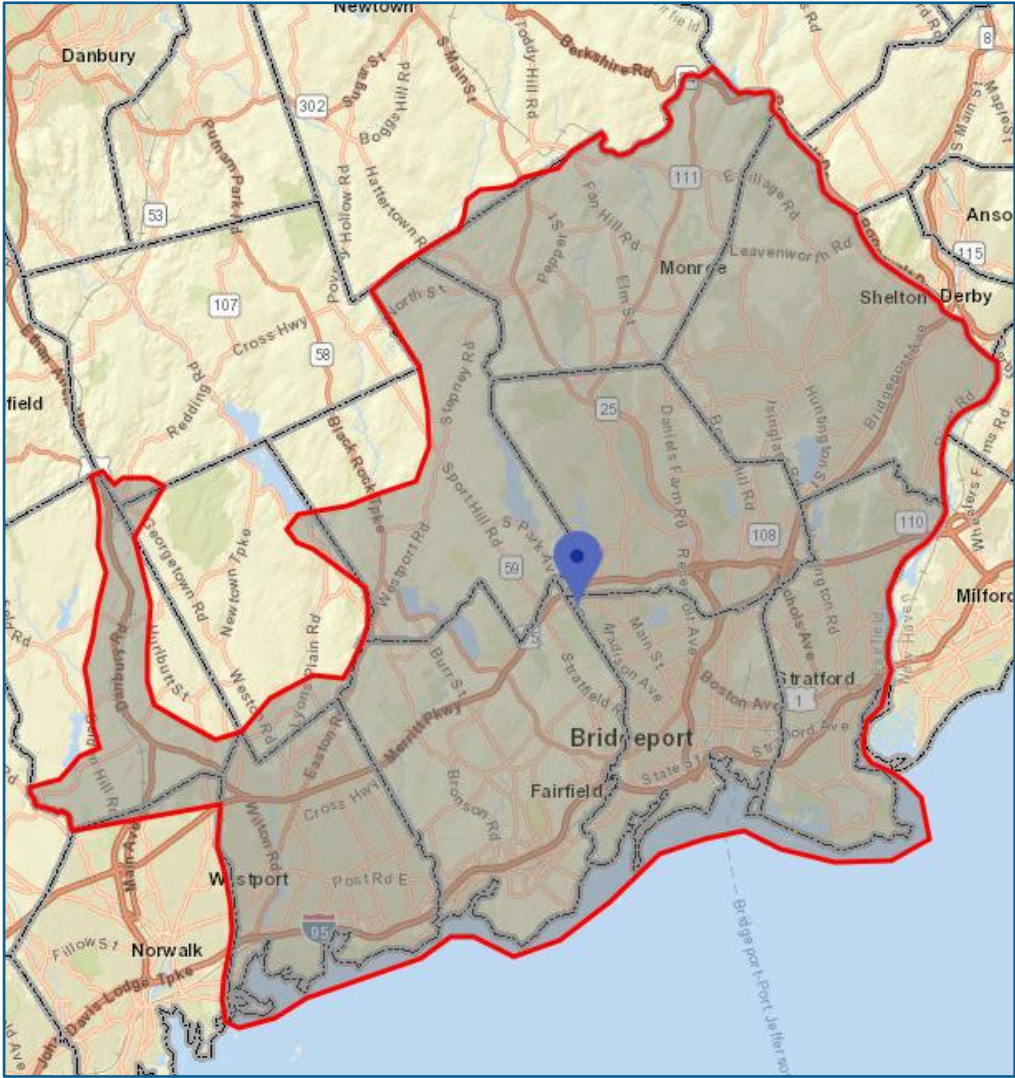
Newtown
Danbury
Berkshire Rd
Sugar St
S Main St
Toddy Hill Rd
302
Boggs Hill Rd
Hattertown Rd
Putnam Park Rd
53
111
Fan Hill Rd
Pepper St
Elm St
Monroe
Leavenworth Rd
8
S Main St
Maple St
Anso
115
Derby
Shelton
107
Cross Hwy
58
North St
Redding Rd
Stepney Rd
25
Daniels Farm Rd
field
Black Rock Tpke
Sport Hill Rd
Bridgeport Ave
108
110
Georgetown Rd
Newtown Tpke
Park Ave
59
Reservoir Ave
Westport Rd
Hurlbutt St
Weston Rd
Redding Rd
Main St
Madison Ave
Nichols Ave
Milford
Danbury Rd
Stratfield Rd
Boston Ave
Stratford
1
Burr St
Easton Rd
Merritt Pkwy
Bridgeport
Hill Rd
Cross Hwy
Bronson Rd
State St
Stratford Ave
Fairfield
Wilton Rd
Main Ave
Westport
Post Rd E
95
Fillow St
Norwalk
John Davis Lodge Tpke
Bridgeport-Port Jefferson